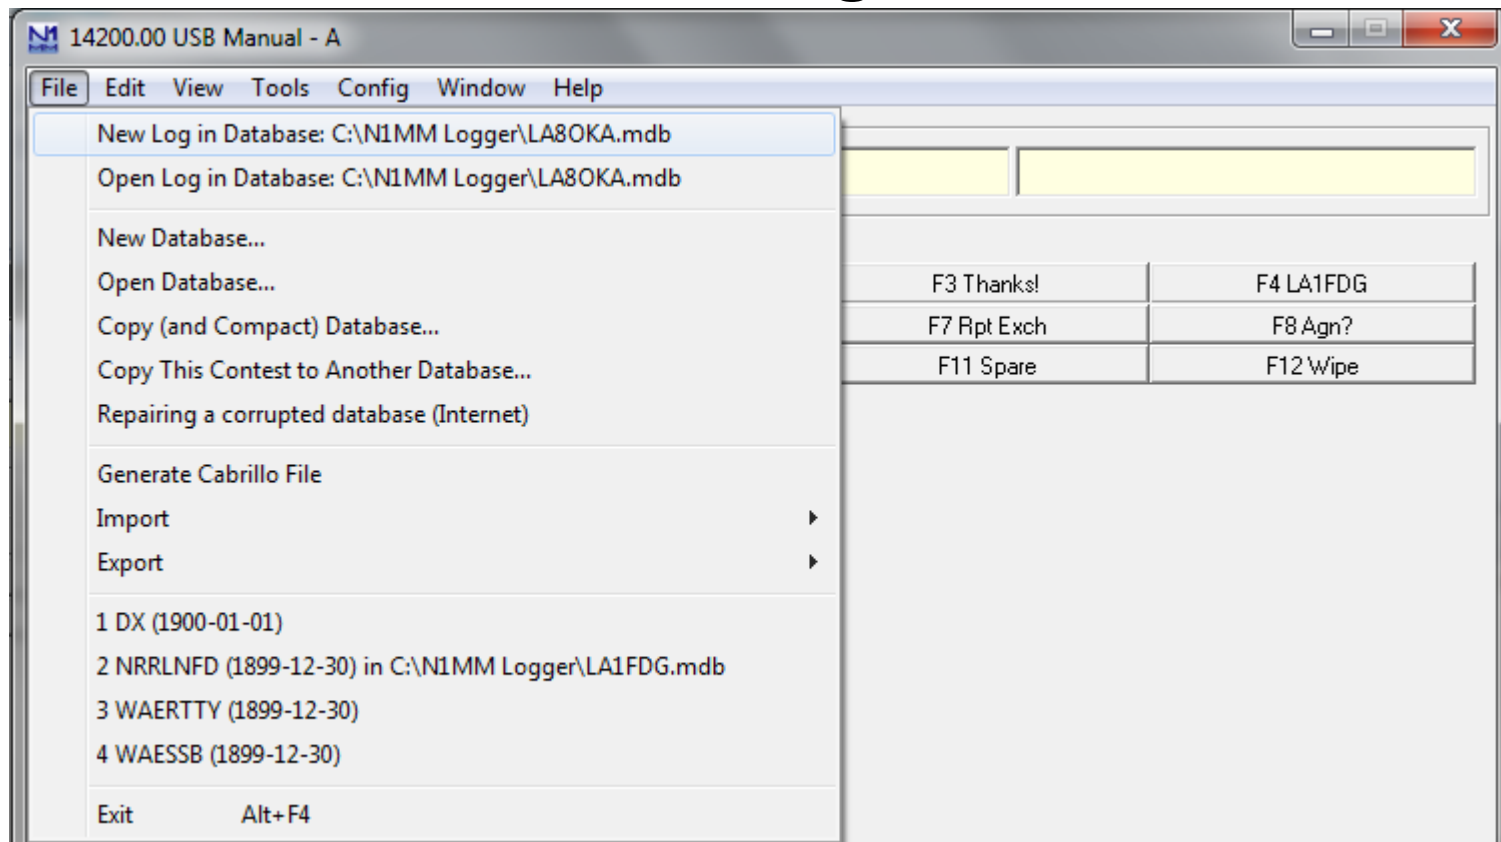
14200.00 USB Manual - A

File Edit View Tools Config Window Help

New Log in Database: C:\N1MM Logger\LA8OKA.mdb
Open Log in Database: C:\N1MM Logger\LA8OKA.mdb

New Database...
Open Database...
Copy (and Compact) Database...
Copy This Contest to Another Database...
Repairing a corrupted database (Internet)

Generate Cabrillo File
Import
Export

1 DX (1900-01-01)
2 NRRLNFD (1899-12-30) in C:\N1MM Logger\LA1FDG.mdb
3 WAERTTY (1899-12-30)
4 WAESSB (1899-12-30)

Exit Alt+F4

| F3 Thanks! | F4 LA1FDG |
|---|---|
| F7 Rpt Exch | F8 Agn? |
| F11 Spare | F12 Wipe |